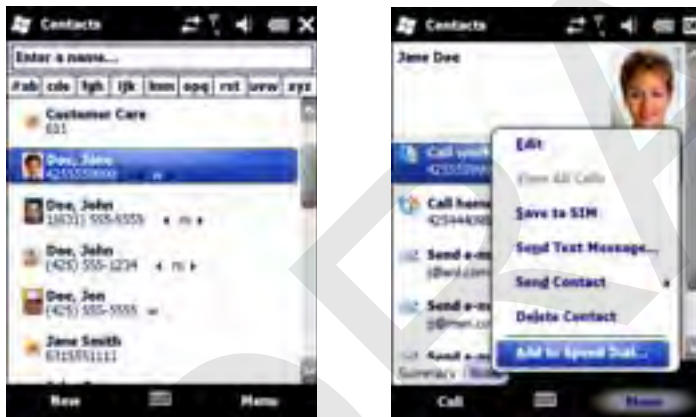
Contacts

Enter a name...

#ab cde fgh ijk lmn opq rst uvw xyz

Customer Care
611

Doe, Jane
4255550000 w

Doe, John
1(631) 555-5555 m

Doe, John
(425) 555-1234 m

Doe, Jon
(425) 555-5555 w

Jane Smith
6315551111

New

Menu

Contacts

Jane Doe

Call work
425555

Call home
425444

Send e-m
j@and.com

Send e-m
j@msn.co

Send e-m

Summary

Edit

View All Calls

Save to SIM

Send Text Message...

Send Contact

Delete Contact

Add to Speed Dial...

Call

Menu